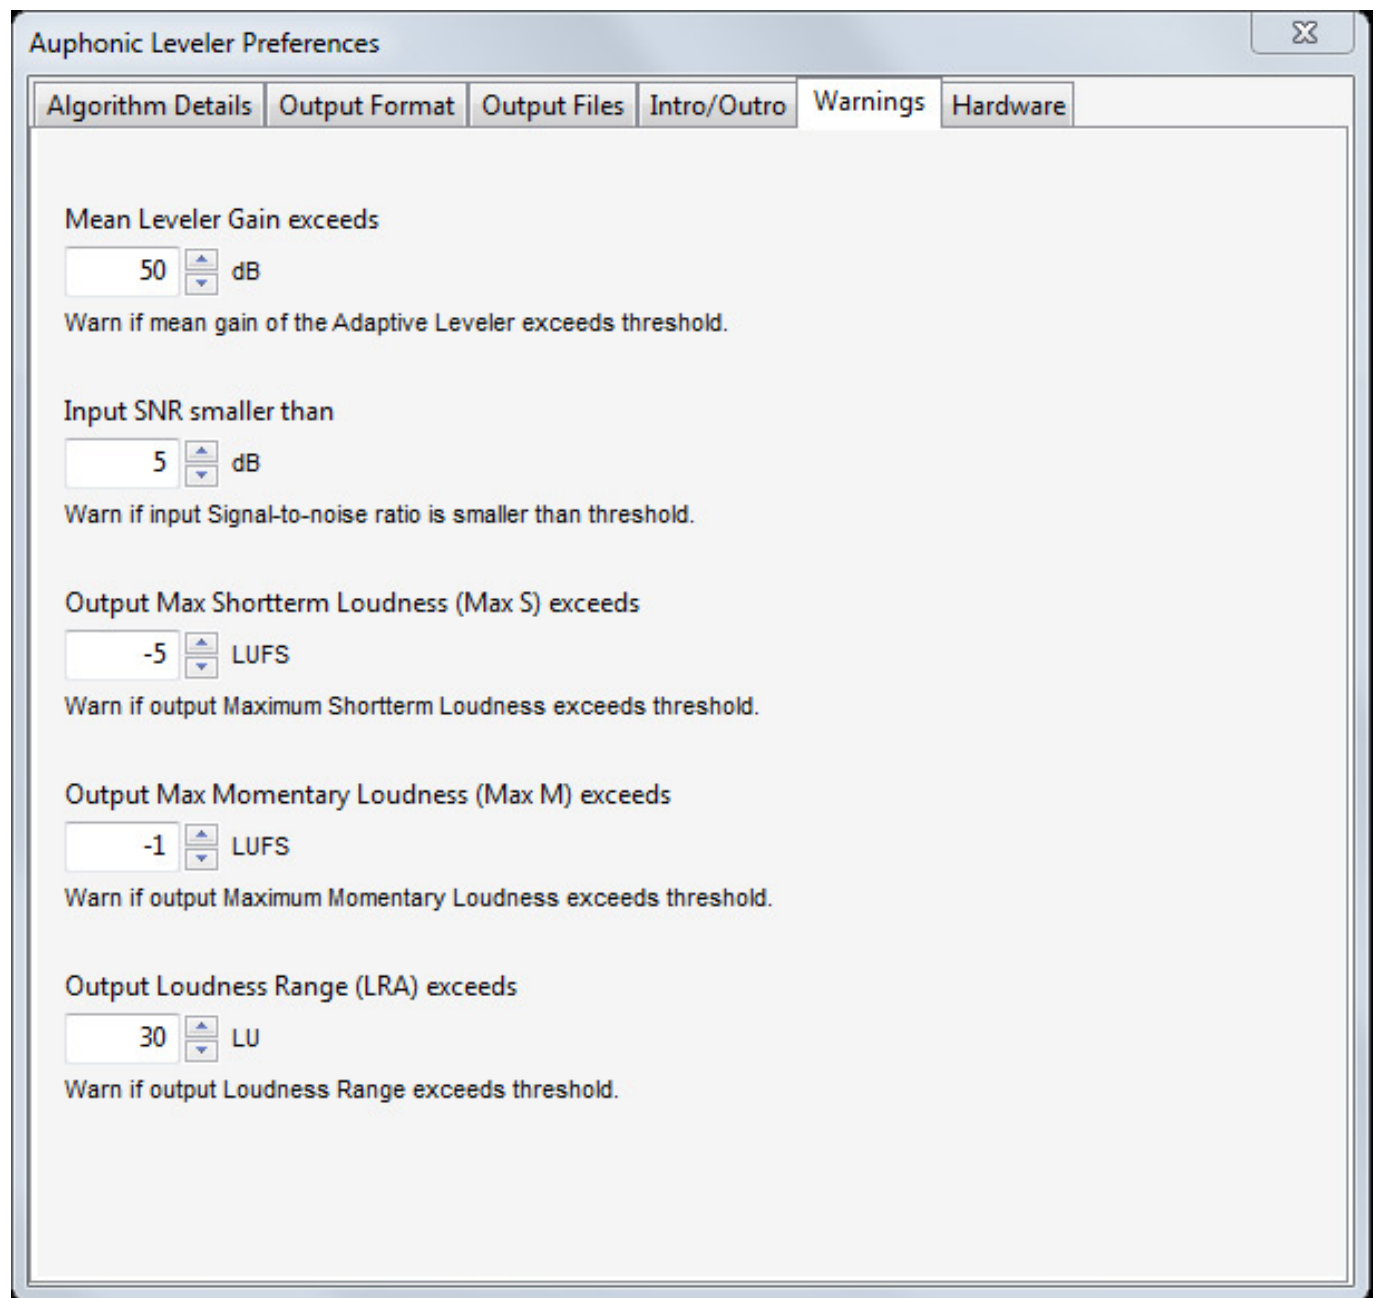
Auphonic Leveler Preferences

Algorithm Details | Output Format | Output Files | Intro/Outro | Warnings | Hardware

Mean Leveler Gain exceeds

50 dB

Warn if mean gain of the Adaptive Leveler exceeds threshold.

Input SNR smaller than

5 dB

Warn if input Signal-to-noise ratio is smaller than threshold.

Output Max Shortterm Loudness (Max S) exceeds

-5 LUFS

Warn if output Maximum Shortterm Loudness exceeds threshold.

Output Max Momentary Loudness (Max M) exceeds

-1 LUFS

Warn if output Maximum Momentary Loudness exceeds threshold.

Output Loudness Range (LRA) exceeds

30 LU

Warn if output Loudness Range exceeds threshold.